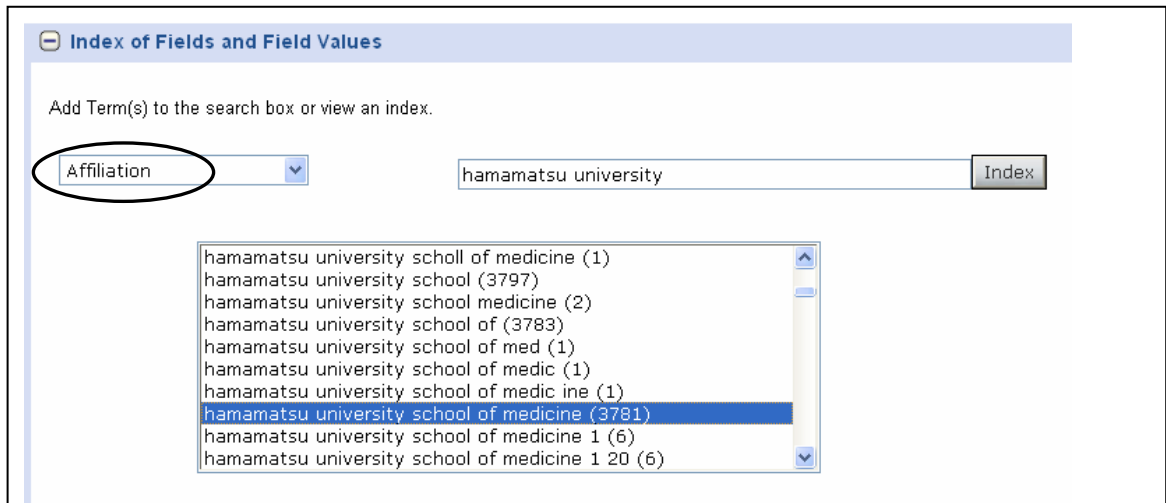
Index of Fields and Field Values

Add Term(s) to the search box or view an index.

Affiliation

hamamatsu university

Index

hamamatsu university scholl of medicine (1)
hamamatsu university school (3797)
hamamatsu university school medicine (2)
hamamatsu university school of (3783)
hamamatsu university school of med (1)
hamamatsu university school of medic (1)
hamamatsu university school of medic ine (1)
hamamatsu university school of medicine (3781)
hamamatsu university school of medicine 1 (6)
hamamatsu university school of medicine 1 20 (6)